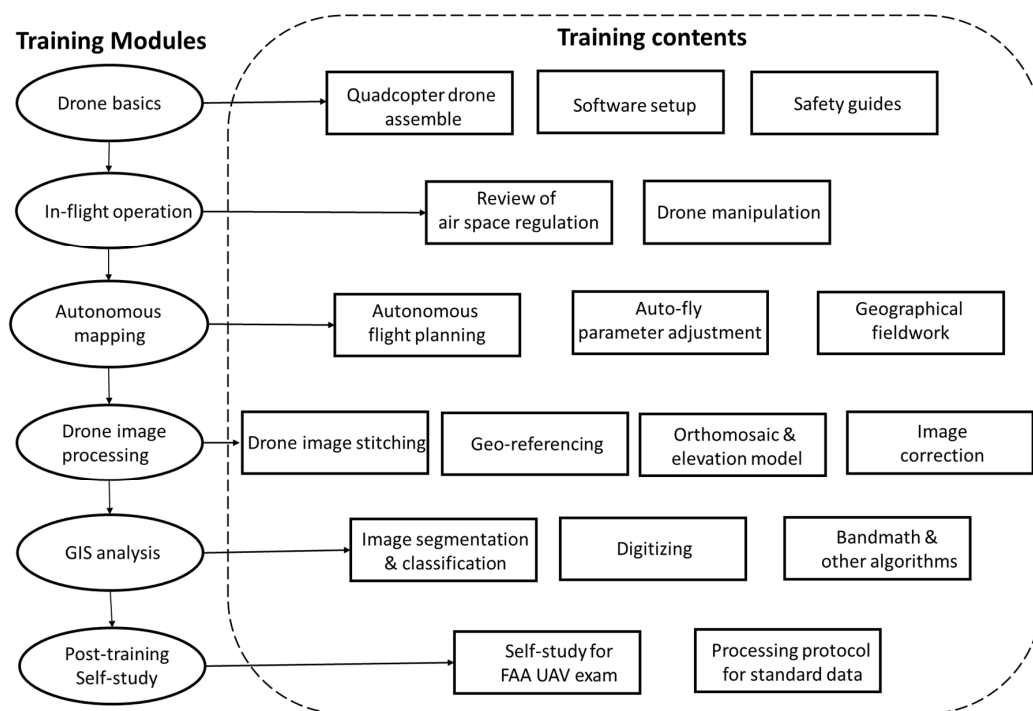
Training Modules

Training contents

Drone basics

Quadcopter drone assemble

Software setup

Safety guides

In-flight operation

Review of air space regulation

Drone manipulation

Autonomous mapping

Autonomous flight planning

Auto-fly parameter adjustment

Geographical fieldwork

Drone image processing

Drone image stitching

Geo-referencing

Orthomosaic & elevation model

Image correction

GIS analysis

Image segmentation & classification

Digitizing

Bandmath & other algorithms

Post-training Self-study

Self-study for FAA UAV exam

Processing protocol for standard data